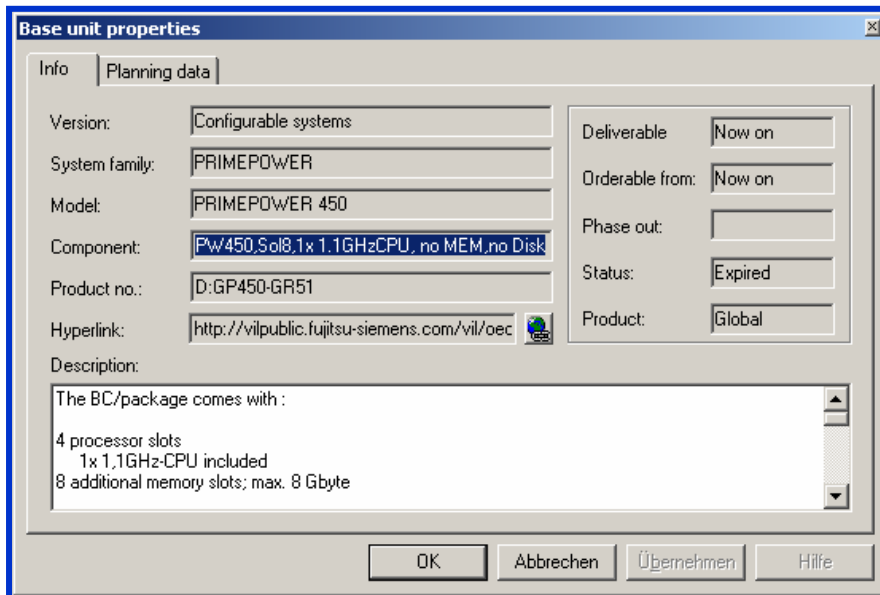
Base unit properties

Info | Planning data

Version: Configurable systems

System family: PRIMEPOWER

Model: PRIMEPOWER 450

Component: PW450,Sol8,1x 1.1GHzCPU, no MEM,no Disk

Product no.: D:GP450-GR51

Hyperlink: http://vilpublic.fujitsu-siemens.com/vil/oec

Deliverable: Now on

Orderable from: Now on

Phase out:

Status: Expired

Product: Global

Description:

The BC/package comes with :

4 processor slots
1x 1,1GHz-CPU included
8 additional memory slots; max. 8 Gbyte

OK | Abbrechen | Übernehmen | Hilfe